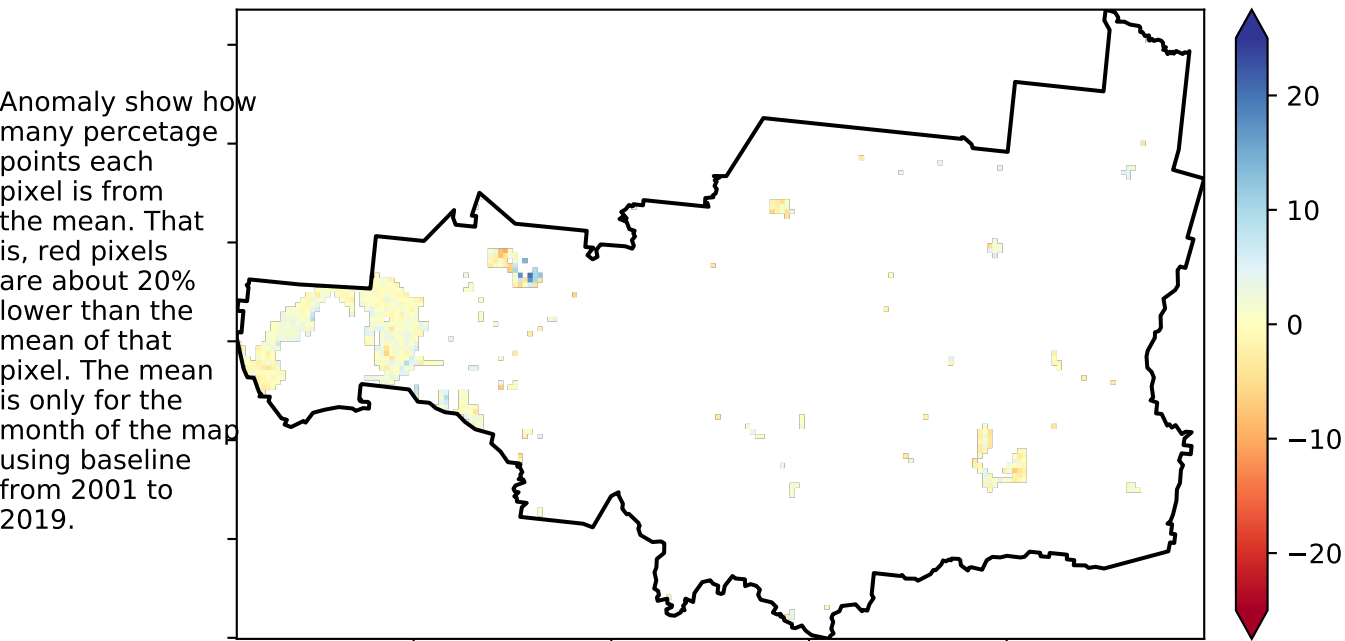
Anomaly show how many percetage points each pixel is from the mean. That is, red pixels are about 20% lower than the mean of that pixel. The mean is only for the month of the map using baseline from 2001 to 2019.

20
10
0
−10
−20